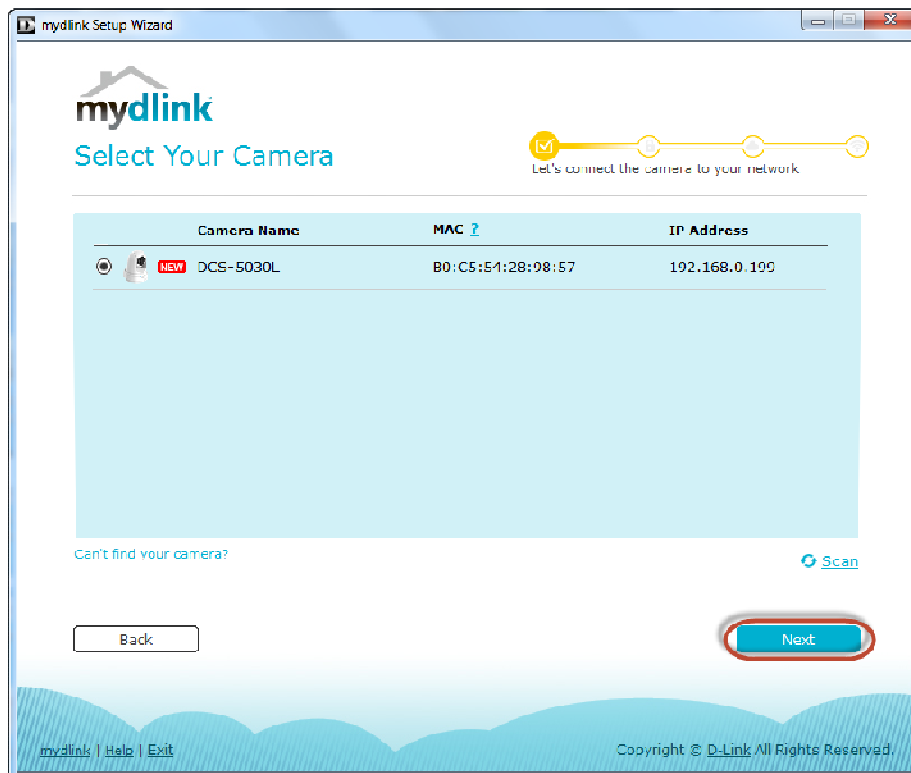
mydlink Setup Wizard

mydlink

Select Your Camera

Let's connect the camera to your network

| | Camera Name | MAC ? | IP Address |
|---|---|---|---|
| NEW | DCS-5030L | B0:C5:54:28:98:57 | 192.168.0.199 |

Can't find your camera?

Scan

Back

Next

mydlink | Help | Exit

Copyright © D-Link All Rights Reserved.